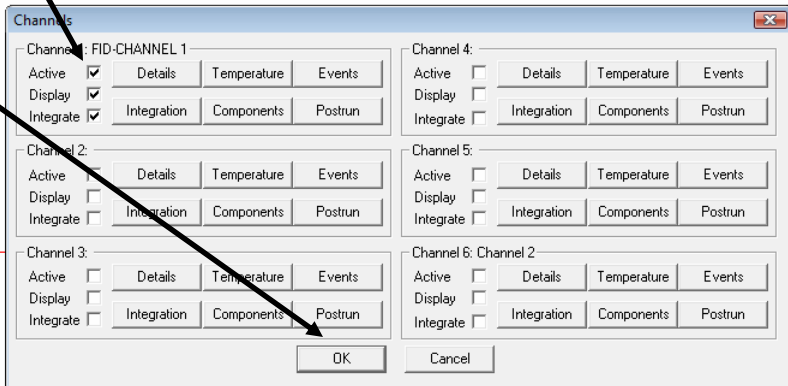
Channels

Channel 1: FID-CHANNEL 1
Active Details Temperature Events
Display
Integrate Integration Components Postrun

Channel 2:
Active Details Temperature Events
Display
Integrate Integration Components Postrun

Channel 3:
Active Details Temperature Events
Display
Integrate Integration Components Postrun

Channel 4:
Active Details Temperature Events
Display
Integrate Integration Components Postrun

Channel 5:
Active Details Temperature Events
Display
Integrate Integration Components Postrun

Channel 6: Channel 2
Active Details Temperature Events
Display
Integrate Integration Components Postrun

OK Cancel